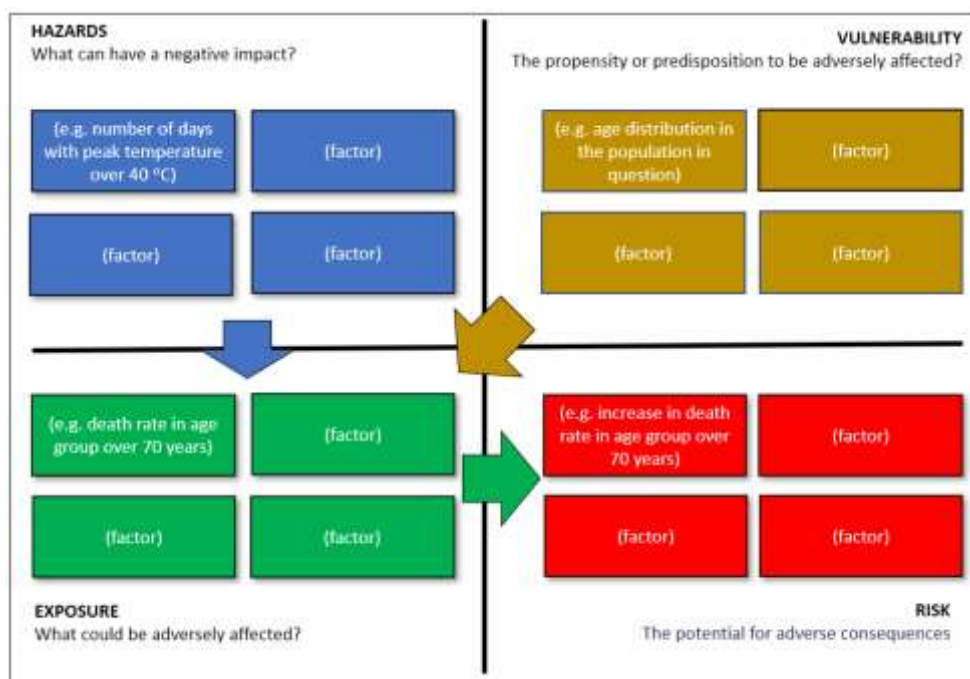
HAZARDS
What can have a negative impact?

(e.g. number of days with peak temperature over 40 °C)

(factor)

(factor)

(factor)

VULNERABILITY
The propensity or predisposition to be adversely affected?

(e.g. age distribution in the population in question)

(factor)

(factor)

(factor)

(e.g. death rate in age group over 70 years)

(factor)

(factor)

(factor)

EXPOSURE
What could be adversely affected?

(e.g. increase in death rate in age group over 70 years)

(factor)

(factor)

(factor)

RISK
The potential for adverse consequences